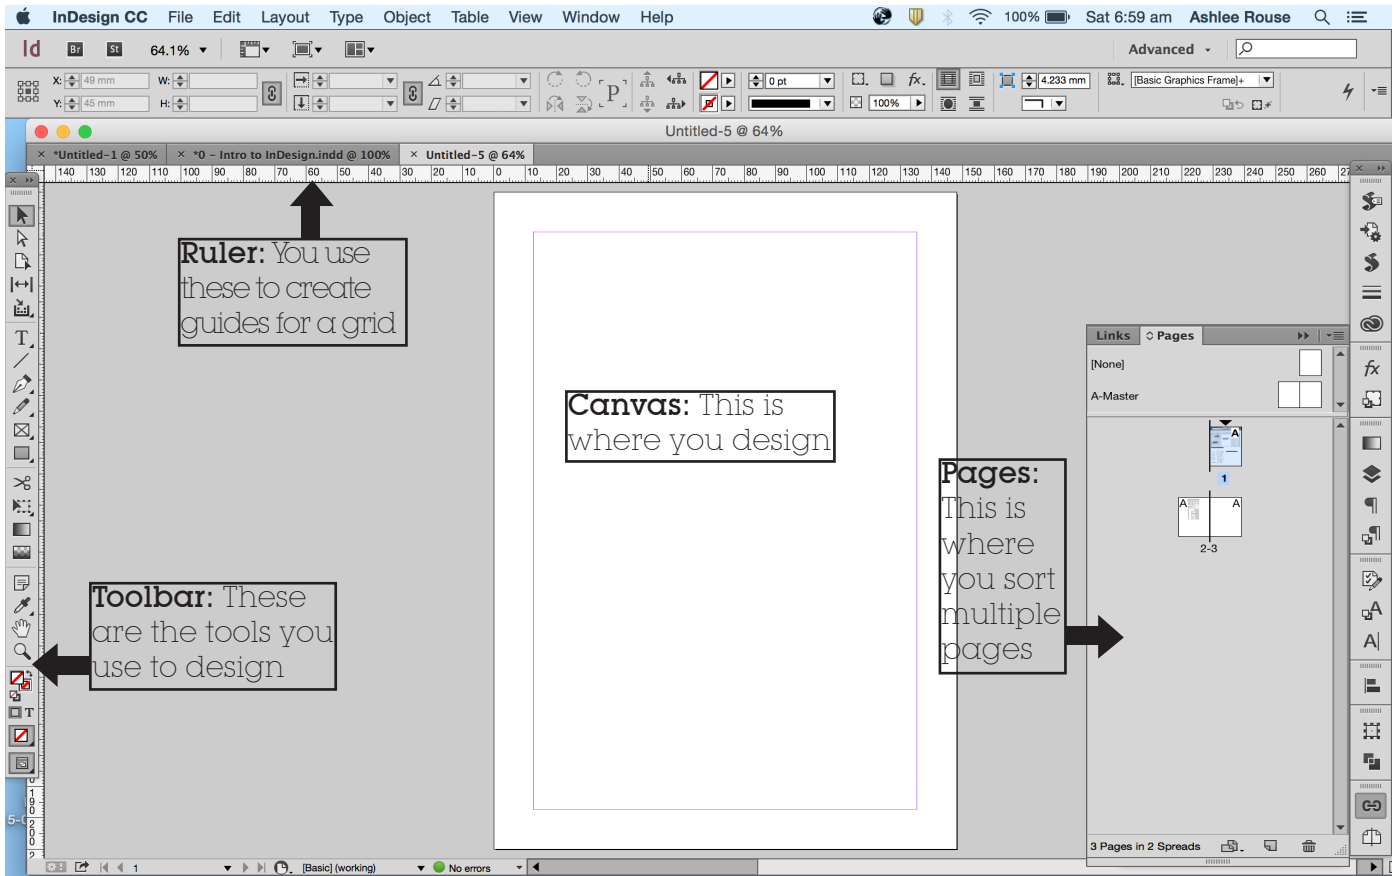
InDesign CC File Edit Layout Type Object Table View Window Help
100% Sat 6:59 am Ashlee Rouse

Id Br St 64.1%
Advanced

X: 49 mm W:
Y: 45 mm H:
0 pt
100%
4.233 mm
[Basic Graphics Frame]+

Untitled-5 @ 64%

*Untitled-1 @ 50% *0 - Intro to InDesign.indd @ 100% Untitled-5 @ 64%

140 130 120 110 100 90 80 70 60 50 40 30 20 10 0 10 20 30 40 50 60 70 80 90 100 110 120 130 140 150 160 170 180 190 200 210 220 230 240 250 260 27

**Ruler:** You use these to create guides for a grid

**Canvas:** This is where you design

**Pages:** This is where you sort multiple pages

**Toolbar:** These are the tools you use to design

Links Pages
[None]
A-Master
A
1
A A
2-3
3 Pages in 2 Spreads

1 [Basic] (working) No errors